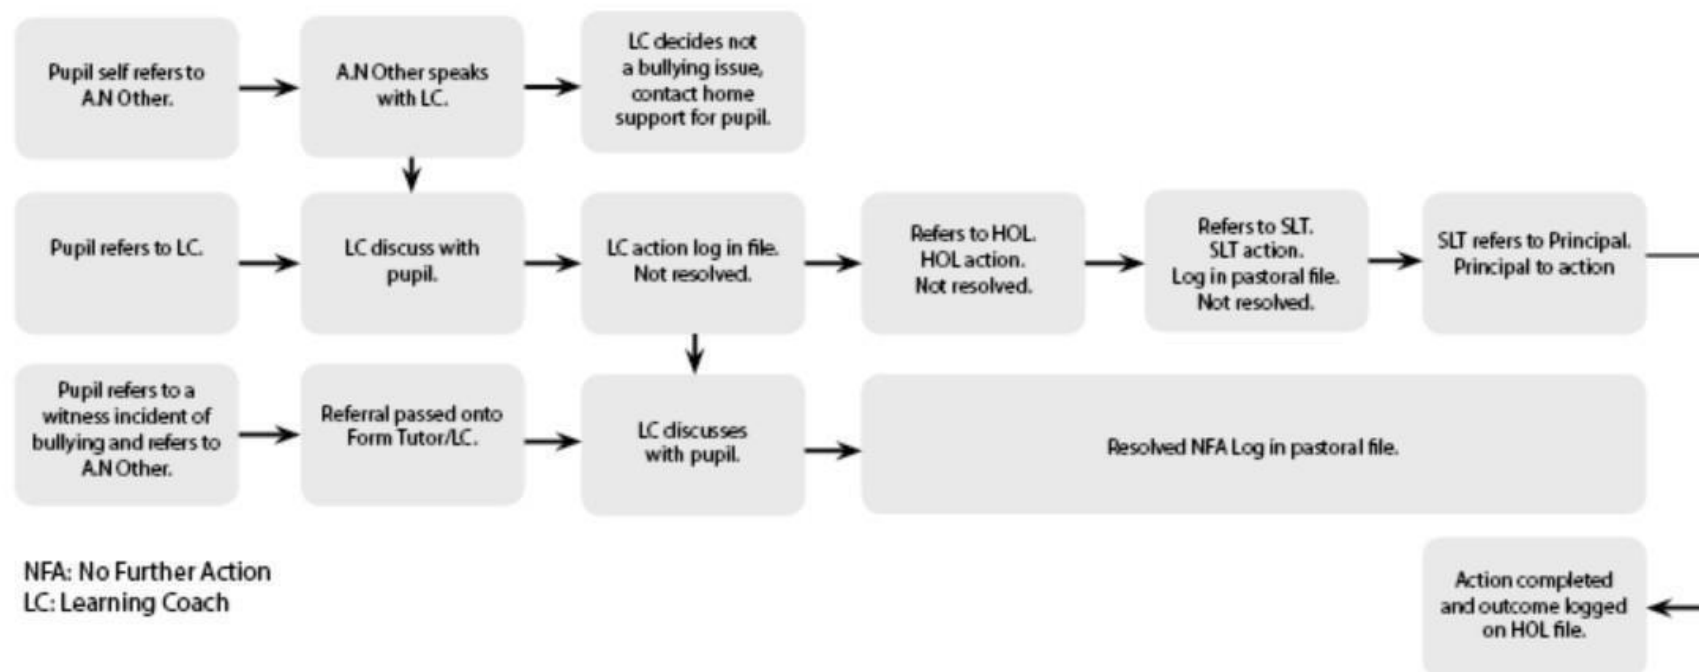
Pupil self refers to A.N Other.

A.N Other speaks with LC.

LC decides not a bullying issue, contact home support for pupil.

Pupil refers to LC.

LC discuss with pupil.

LC action log in file. Not resolved.

Refers to HOL. HOL action. Not resolved.

Refers to SLT. SLT action. Log in pastoral file. Not resolved.

SLT refers to Principal. Principal to action

Pupil refers to a witness incident of bullying and refers to A.N Other.

Referral passed onto Form Tutor/LC.

LC discusses with pupil.

Resolved NFA Log in pastoral file.

NFA: No Further Action
LC: Learning Coach

Action completed and outcome logged on HOL file.